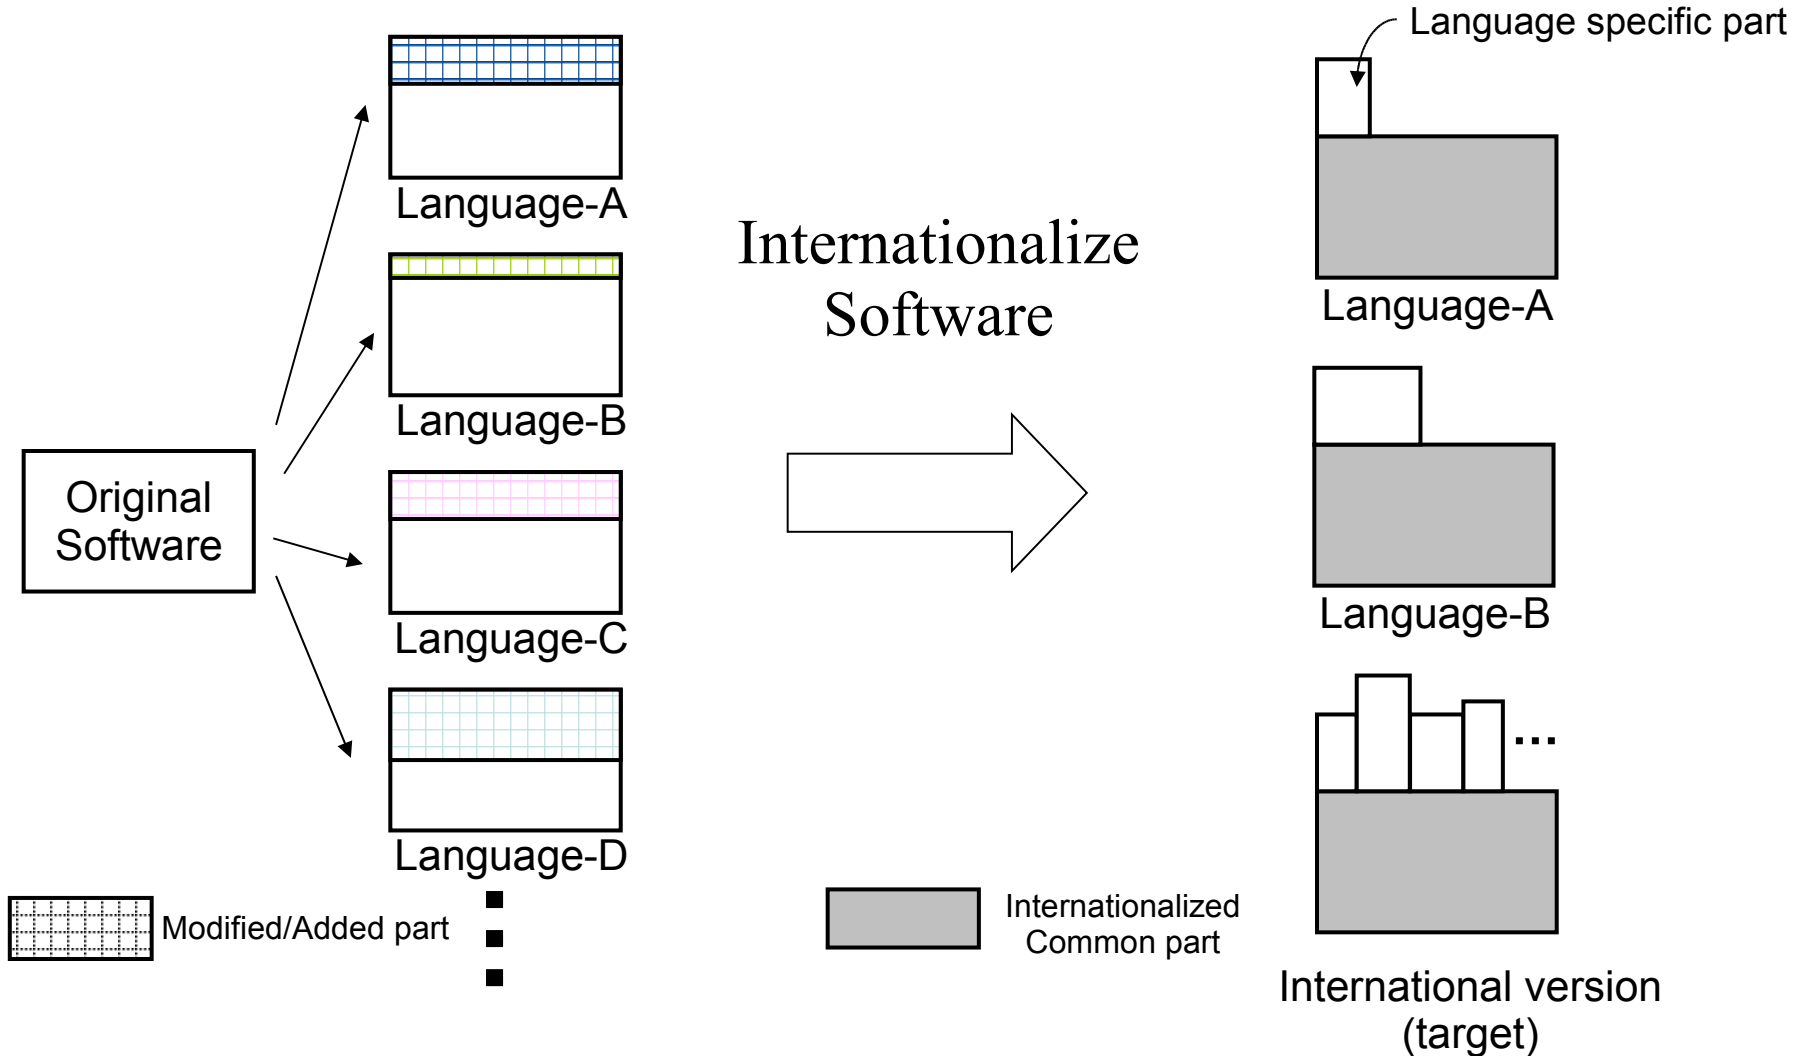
Language specific part

Original Software

Language-A

Language-B

Language-C

Language-D

Modified/Added part

Internationalize Software

Language-A

Language-B

...

Internationalized Common part

International version (target)